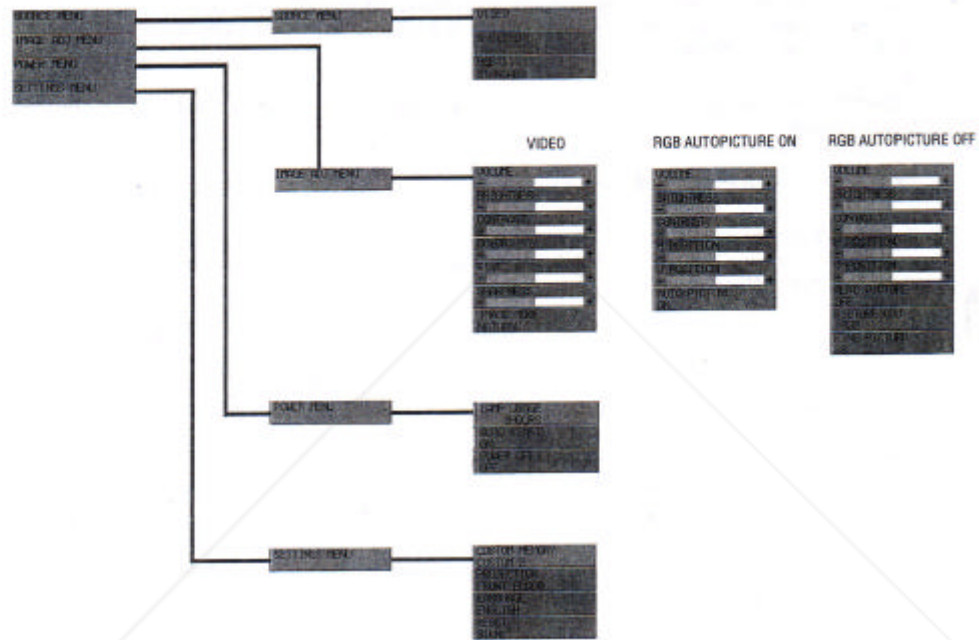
SOURCE MENU
IMAGE ADJ MENU
POWER MENU
SETTINGS MENU

SOURCE MENU

VIDEO
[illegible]
RGB 1
STANDARD

VIDEO

RGB AUTOPICTURE ON

RGB AUTOPICTURE OFF

IMAGE ADJ MENU

VOLUME
BRIGHTNESS
CONTRAST
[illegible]
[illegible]
SHARPNESS
IMAGE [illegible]
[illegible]

VOLUME
BRIGHTNESS
CONTRAST
H POSITION
V POSITION
AUTOPICTURE
ON

VOLUME
BRIGHTNESS
CONTRAST
H POSITION
V POSITION
AUTO PICTURE
OFF
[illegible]
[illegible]
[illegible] PICTURE
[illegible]

POWER MENU

LAMP USAGE
HOURS
AUTO POWER
ON
POWER OFF
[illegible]

SETTINGS MENU

CUSTOM MEMORY
CUSTOM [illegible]
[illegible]
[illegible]
LANGUAGE
ENGLISH
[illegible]
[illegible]